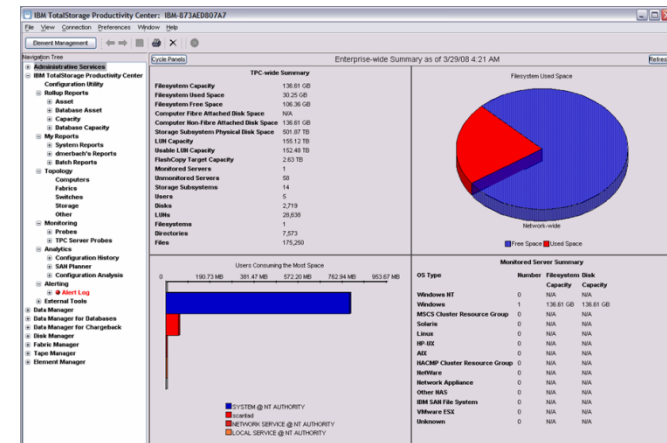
IBM TotalStorage Productivity Center: IBM-873AED807A7

File View Connection Preferences Window Help

Element Management

Navigation Tree

+ Administrative Services
- IBM TotalStorage Productivity Center
Configuration Utility
- Rollup Reports
+ Asset
+ Database Asset
+ Capacity
+ Database Capacity
- My Reports
+ System Reports
+ dmerbach's Reports
+ Batch Reports
- Topology
Computers
Fabrics
Switches
Storage
Other
- Monitoring
+ Probes
+ TPC Server Probes
- Analytics
+ Configuration History
+ SAN Planner
+ Configuration Analysis
- Alerting
+ Alert Log
+ External Tools
+ Data Manager
+ Data Manager for Databases
+ Data Manager for Chargeback
+ Disk Manager
+ Fabric Manager
+ Tape Manager
+ Element Manager

Cycle Panels

Enterprise-wide Summary as of 3/29/08 4:21 AM

Refresh

TPC-wide Summary

| | |
|---|---|
| Filesystem Capacity | 136.61 GB |
| Filesystem Used Space | 30.25 GB |
| Filesystem Free Space | 106.36 GB |
| Computer Fibre Attached Disk Space | N/A |
| Computer Non-Fibre Attached Disk Space | 136.61 GB |
| Storage Subsystem Physical Disk Space | 501.87 TB |
| LUN Capacity | 155.12 TB |
| Usable LUN Capacity | 152.48 TB |
| FlashCopy Target Capacity | 2.63 TB |
| Monitored Servers | 1 |
| Unmonitored Servers | 58 |
| Storage Subsystems | 14 |
| Users | 5 |
| Disks | 2,719 |
| LUNs | 28,636 |
| Filesystems | 1 |
| Directories | 7,573 |
| Files | 175,250 |

Filesystem Used Space

Network-wide

Free Space Used Space

Users Consuming the Most Space

0 190.73 MB 381.47 MB 572.20 MB 762.94 MB 953.67 MB

SYSTEM @ NT AUTHORITY
scantad
NETWORK SERVICE @ NT AUTHORITY
LOCAL SERVICE @ NT AUTHORITY

Monitored Server Summary

| OS Type | Number | Filesystem Capacity | Disk Capacity |
|---|---|---|---|
| Windows NT | 0 | N/A | N/A |
| Windows | 1 | 136.61 GB | 136.61 GB |
| MSCS Cluster Resource Group | 0 | N/A | N/A |
| Solaris | 0 | N/A | N/A |
| Linux | 0 | N/A | N/A |
| HP-UX | 0 | N/A | N/A |
| AIX | 0 | N/A | N/A |
| HACMP Cluster Resource Group | 0 | N/A | N/A |
| NetWare | 0 | N/A | N/A |
| Network Appliance | 0 | N/A | N/A |
| Other NAS | 0 | N/A | N/A |
| IBM SAN File System | 0 | N/A | N/A |
| VMware ESX | 0 | N/A | N/A |
| Unknown | 0 | N/A | N/A |